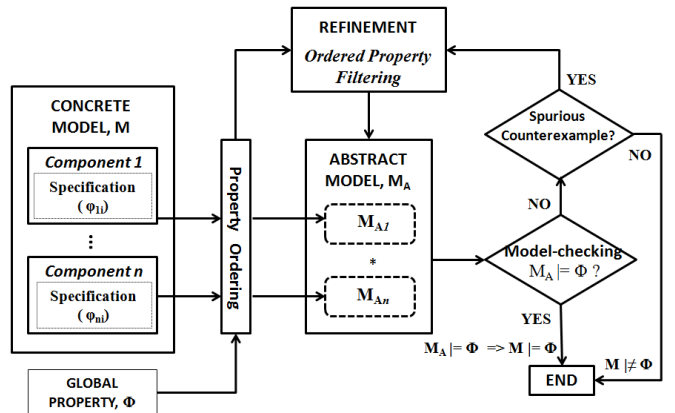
REFINEMENT
Ordered Property Filtering

YES

CONCRETE MODEL, M

Component 1
Specification
($\varphi_{1i}$)

⋮

Component n
Specification
($\varphi_{ni}$)

Property Ordering

ABSTRACT MODEL, $M_A$

$M_{A1}$

*

$M_{An}$

Spurious Counterexample?

NO

NO

Model-checking
$M_A \models \Phi$ ?

YES

$M_A \models \Phi \Rightarrow M \models \Phi$

$M \not\models \Phi$

END

GLOBAL PROPERTY, $\Phi$